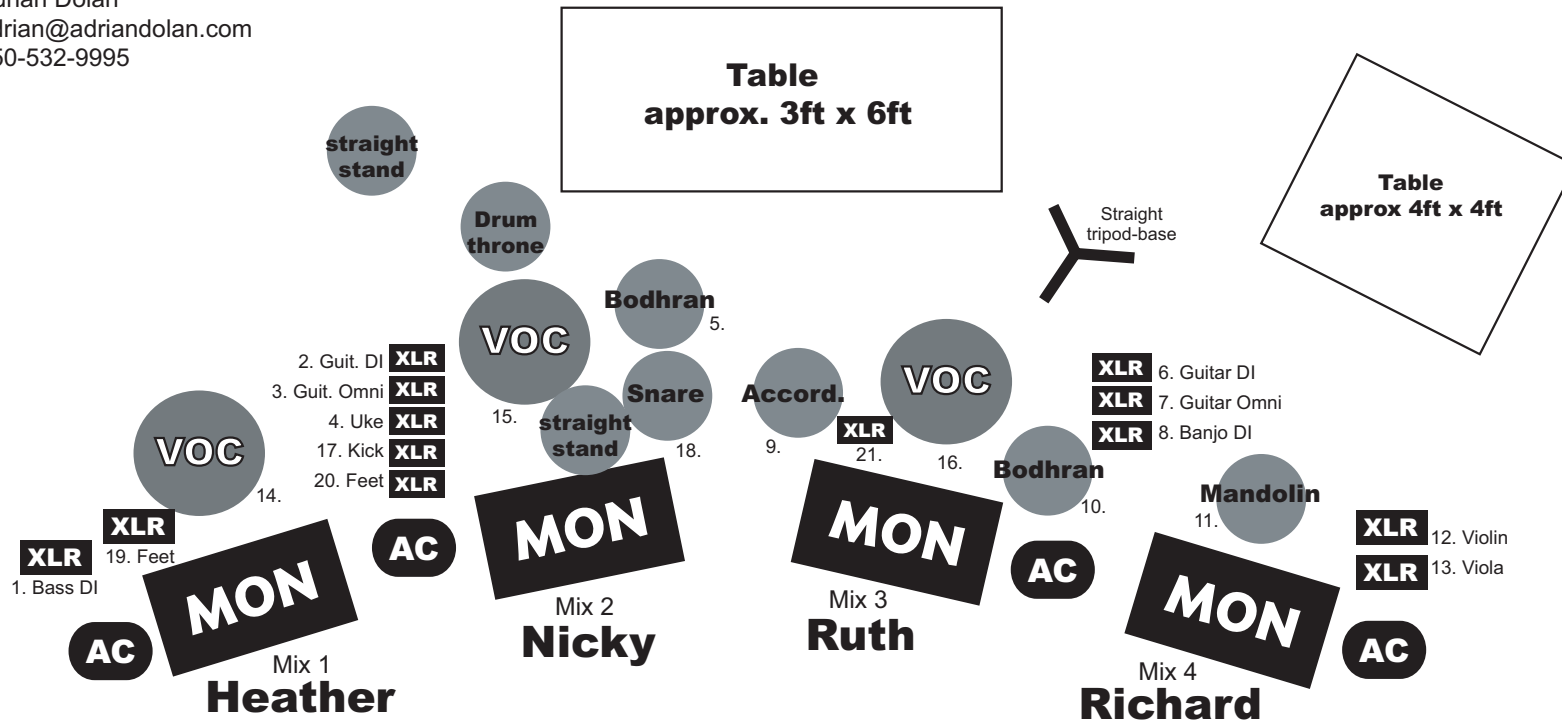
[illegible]rian Dolan
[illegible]drian@adriandolan.com
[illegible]50-532-9995

Table
approx. 3ft x 6ft

Table
approx 4ft x 4ft

Straight
tripod-base

straight
stand

Drum
throne

Bodhran
5.

VOC
15.

2. Guit. DI XLR
3. Guit. Omni XLR
4. Uke XLR
17. Kick XLR
20. Feet XLR

Snare
18.

straight
stand

Accord.
9.

VOC
16.

XLR
21.

XLR 6. Guitar DI
XLR 7. Guitar Omni
XLR 8. Banjo DI

Bodhran
10.

Mandolin
11.

VOC
14.

XLR
19. Feet

XLR
1. Bass DI

AC

MON
Mix 1
Heather

AC

MON
Mix 2
Nicky

MON
Mix 3
Ruth

AC

XLR 12. Violin
XLR 13. Viola

MON
Mix 4
Richard

AC